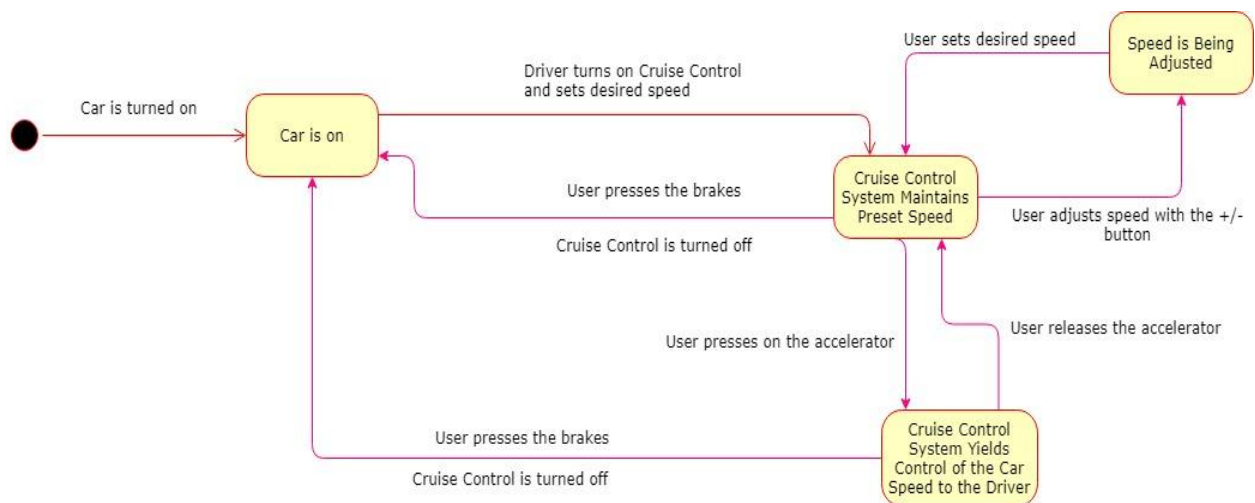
Car is turned on

Car is on

Driver turns on Cruise Control and sets desired speed

User sets desired speed

Speed is Being Adjusted

User presses the brakes

Cruise Control System Maintains Preset Speed

User adjusts speed with the +/- button

Cruise Control is turned off

User presses on the accelerator

User releases the accelerator

User presses the brakes

Cruise Control System Yields Control of the Car Speed to the Driver

Cruise Control is turned off